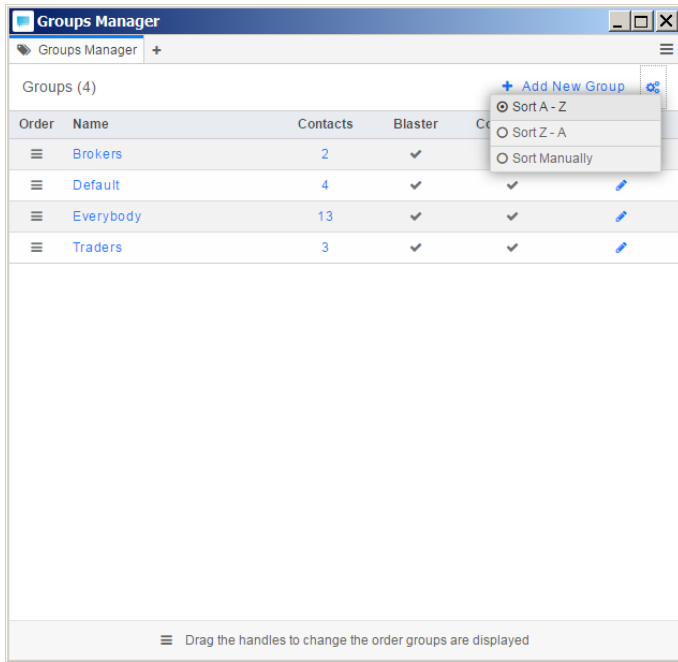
Groups Manager

Groups Manager +

Groups (4)

+ Add New Group

Sort A - Z
Sort Z - A
Sort Manually

| Order | Name | Contacts | Blaster | Co |
|---|---|---|---|---|
| ≡ | Brokers | 2 | ✔ | |
| ≡ | Default | 4 | ✔ | ✔ |
| ≡ | Everybody | 13 | ✔ | ✔ |
| ≡ | Traders | 3 | ✔ | ✔ |

≡ Drag the handles to change the order groups are displayed